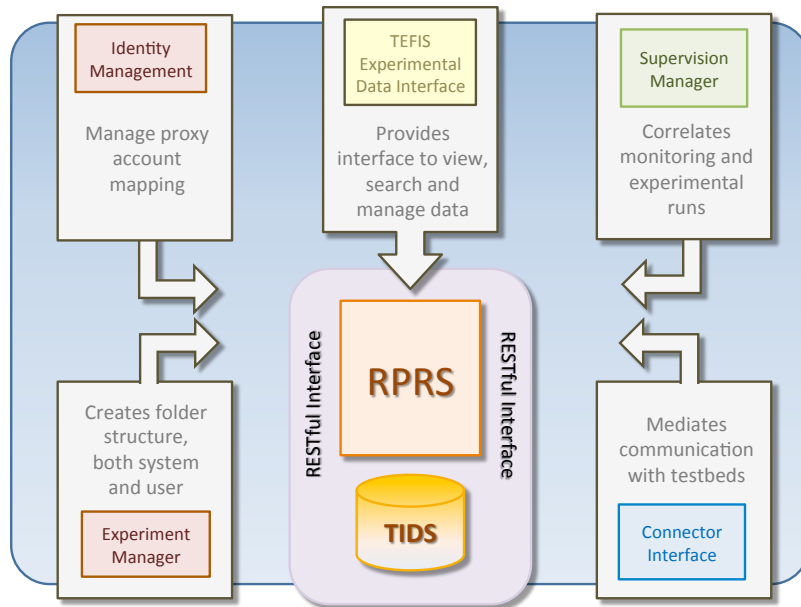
Identity Management

Manage proxy account mapping

TEFIS Experimental Data Interface

Provides interface to view, search and manage data

Supervision Manager

Correlates monitoring and experimental runs

RESTful Interface

RPRS

RESTful Interface

TIDS

Creates folder structure, both system and user

Experiment Manager

Mediates communication with testbeds

Connector Interface